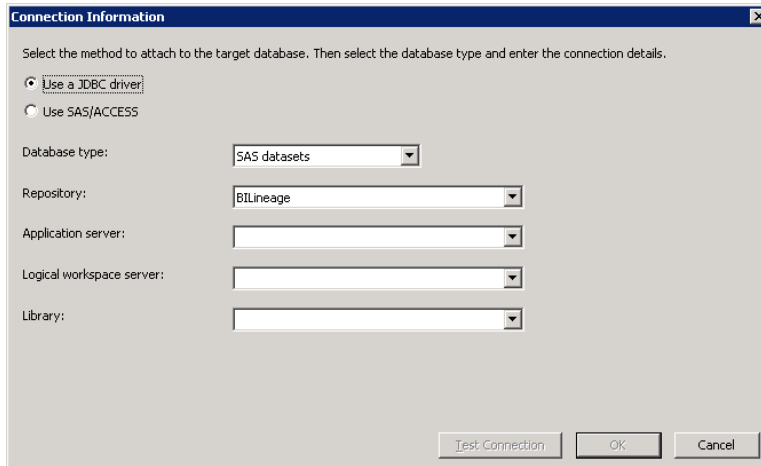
Connection Information

Select the method to attach to the target database. Then select the database type and enter the connection details.

Use a JDBC driver

Use SAS/ACCESS

Database type: SAS datasets

Repository: BILineage

Application server:

Logical workspace server:

Library:

Test Connection OK Cancel